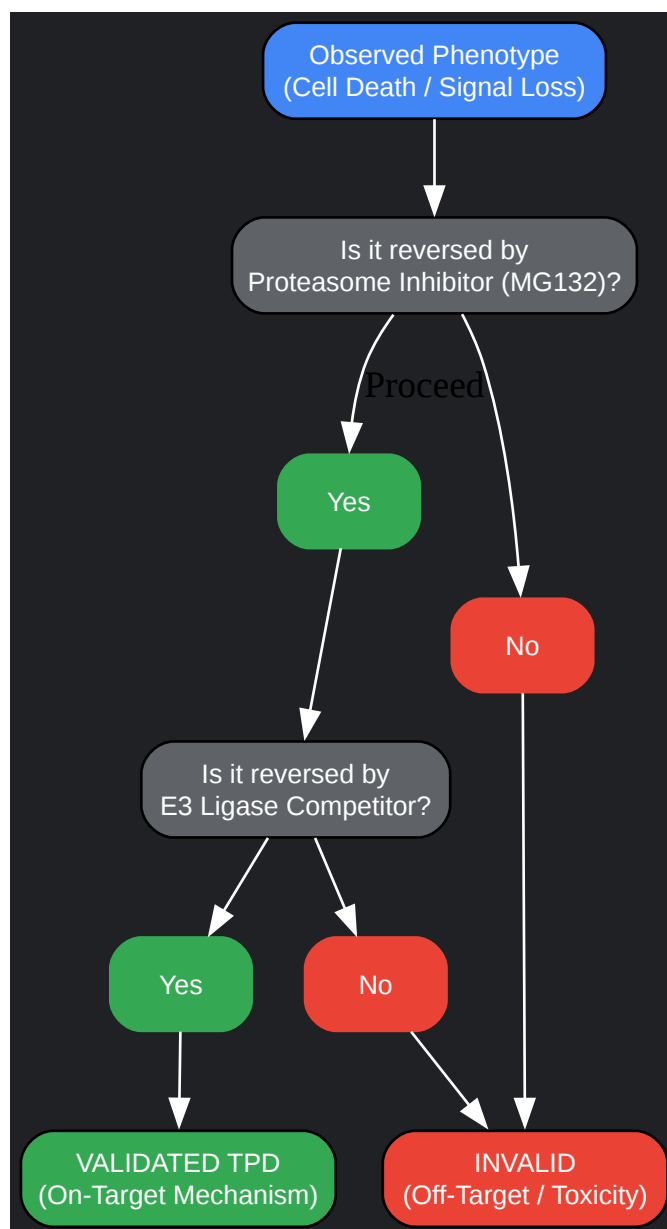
Observed Phenotype
(Cell Death / Signal Loss)

Is it reversed by
Proteasome Inhibitor (MG132)?

Proceed

Yes

No

Is it reversed by
E3 Ligase Competitor?

Yes

No

VALIDATED TPD
(On-Target Mechanism)

INVALID
(Off-Target / Toxicity)